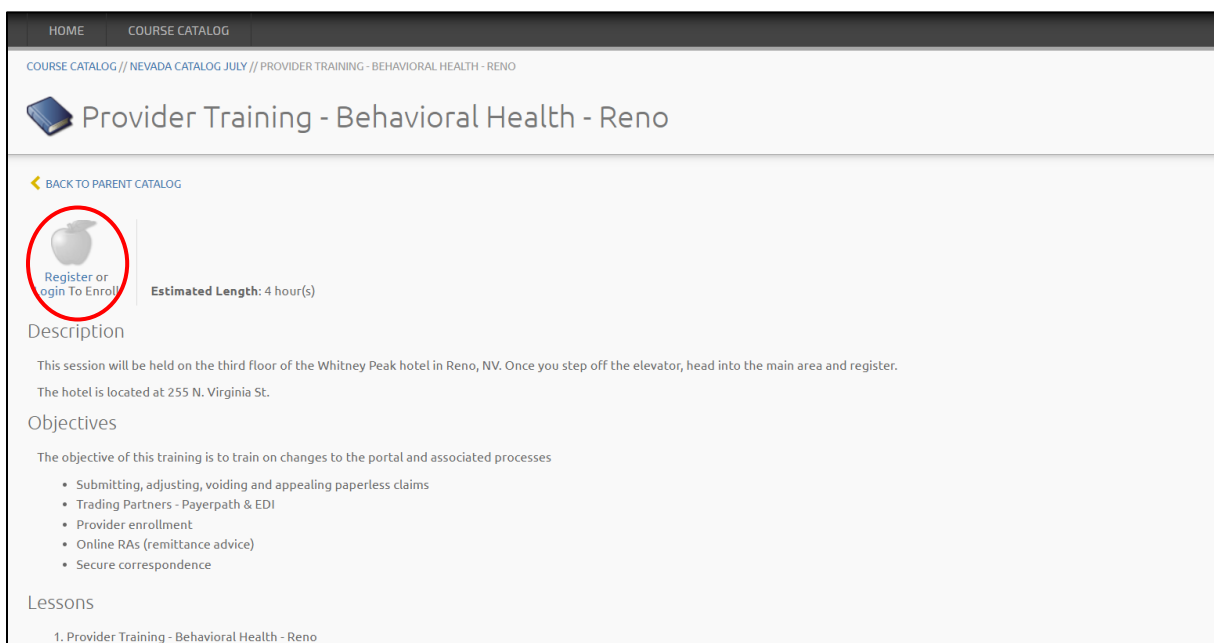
HOME COURSE CATALOG

COURSE CATALOG // NEVADA CATALOG JULY // PROVIDER TRAINING - BEHAVIORAL HEALTH - RENO

Provider Training - Behavioral Health - Reno

BACK TO PARENT CATALOG

Register or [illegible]ogin To Enroll

Estimated Length: 4 hour(s)

Description

This session will be held on the third floor of the Whitney Peak hotel in Reno, NV. Once you step off the elevator, head into the main area and register.

The hotel is located at 255 N. Virginia St.

Objectives

The objective of this training is to train on changes to the portal and associated processes

- Submitting, adjusting, voiding and appealing paperless claims
- Trading Partners - Payerpath & EDI
- Provider enrollment
- Online RAs (remittance advice)
- Secure correspondence

Lessons

1. Provider Training - Behavioral Health - Reno